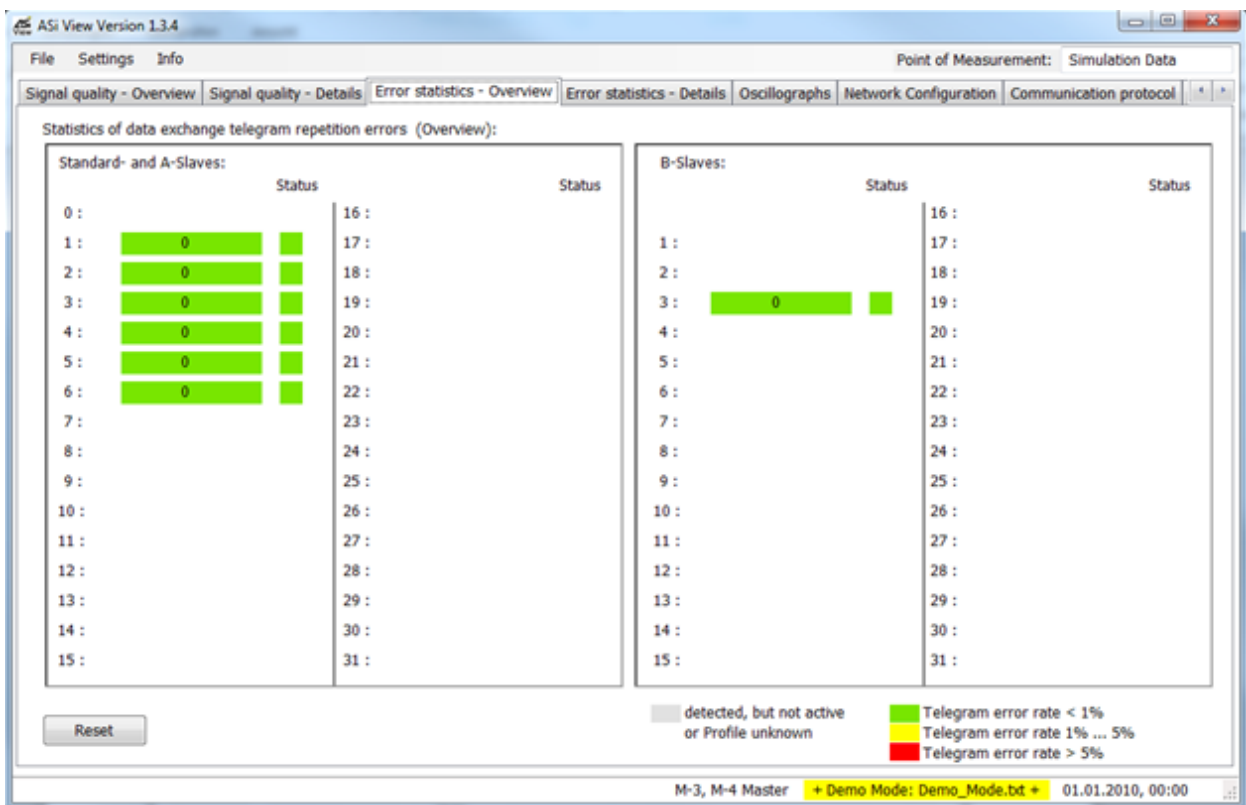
ASi View Version 1.3.4

File Settings Info

Point of Measurement: Simulation Data

Signal quality - Overview | Signal quality - Details | Error statistics - Overview | Error statistics - Details | Oscillographs | Network Configuration | Communication protocol

Statistics of data exchange telegram repetition errors (Overview):

Standard- and A-Slaves:

Status Status

0 :
1 : 0
2 : 0
3 : 0
4 : 0
5 : 0
6 : 0
7 :
8 :
9 :
10 :
11 :
12 :
13 :
14 :
15 :

16 :
17 :
18 :
19 :
20 :
21 :
22 :
23 :
24 :
25 :
26 :
27 :
28 :
29 :
30 :
31 :

B-Slaves:

Status Status

1 :
2 :
3 : 0
4 :
5 :
6 :
7 :
8 :
9 :
10 :
11 :
12 :
13 :
14 :
15 :

16 :
17 :
18 :
19 :
20 :
21 :
22 :
23 :
24 :
25 :
26 :
27 :
28 :
29 :
30 :
31 :

Reset

detected, but not active or Profile unknown

Telegram error rate < 1%
Telegram error rate 1% ... 5%
Telegram error rate > 5%

M-3, M-4 Master + Demo Mode: Demo_Mode.txt + 01.01.2010, 00:00